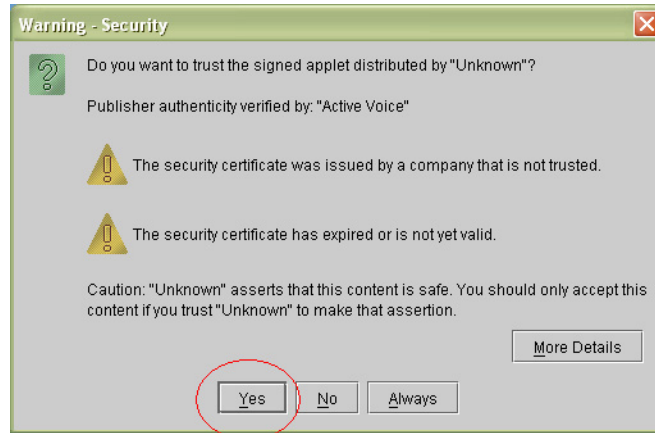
Warning - Security

Do you want to trust the signed applet distributed by "Unknown"?

Publisher authenticity verified by: "Active Voice"

The security certificate was issued by a company that is not trusted.

The security certificate has expired or is not yet valid.

Caution: "Unknown" asserts that this content is safe. You should only accept this content if you trust "Unknown" to make that assertion.

More Details

Yes

No

Always